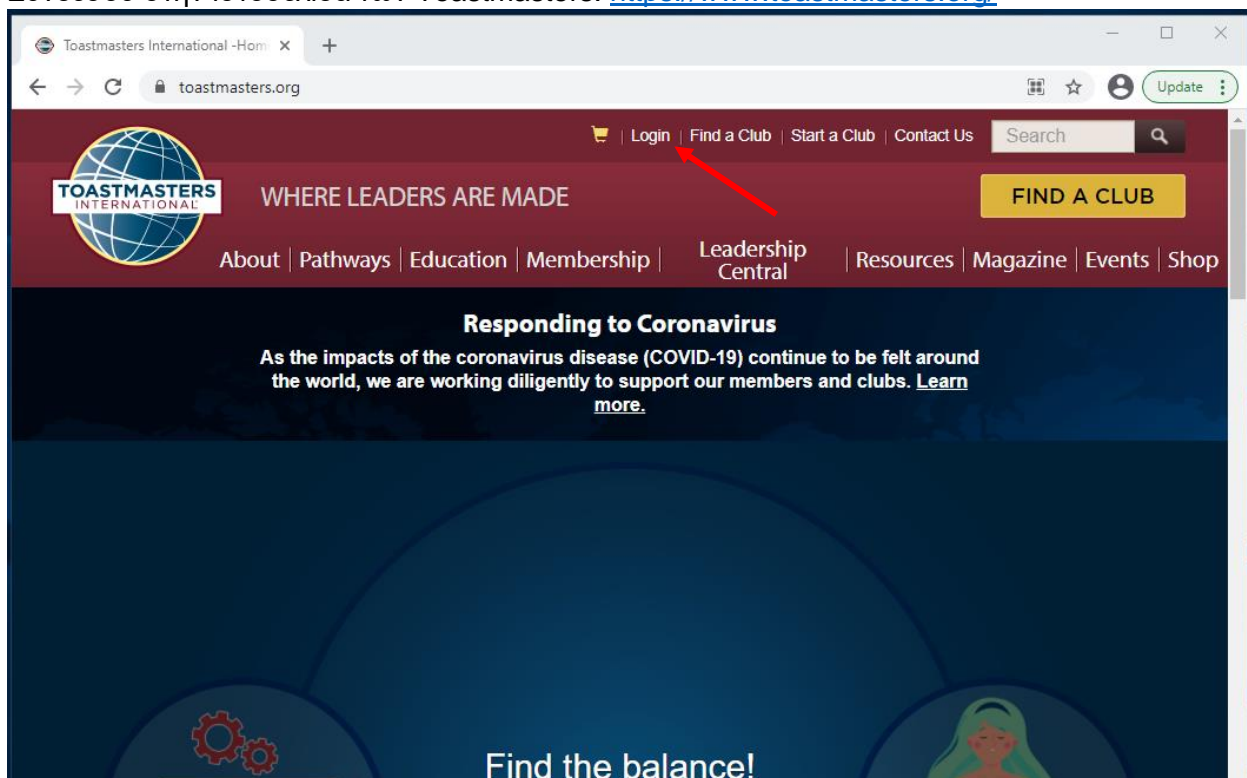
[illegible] https://www.toastmasters.org/

Toastmasters International -Hom ×

toastmasters.org

Update

Login | Find a Club | Start a Club | Contact Us

Search

TOASTMASTERS INTERNATIONAL

WHERE LEADERS ARE MADE

FIND A CLUB

About | Pathways | Education | Membership | Leadership Central | Resources | Magazine | Events | Shop

Responding to Coronavirus

As the impacts of the coronavirus disease (COVID-19) continue to be felt around the world, we are working diligently to support our members and clubs. Learn more.

Find the balance!